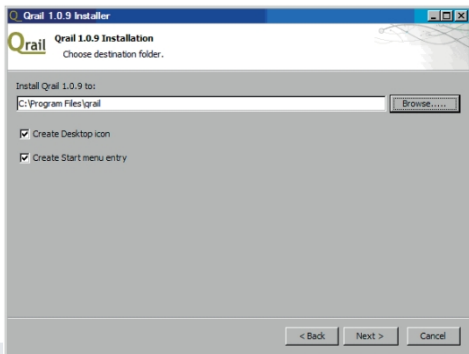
Qrail 1.0.9 Installer

Qrail

Qrail 1.0.9 Installation
Choose destination folder.

Install Qrail 1.0.9 to:

C:\Program Files\qrail

Browse......

Create Desktop icon

Create Start menu entry

< Back
Next >
Cancel